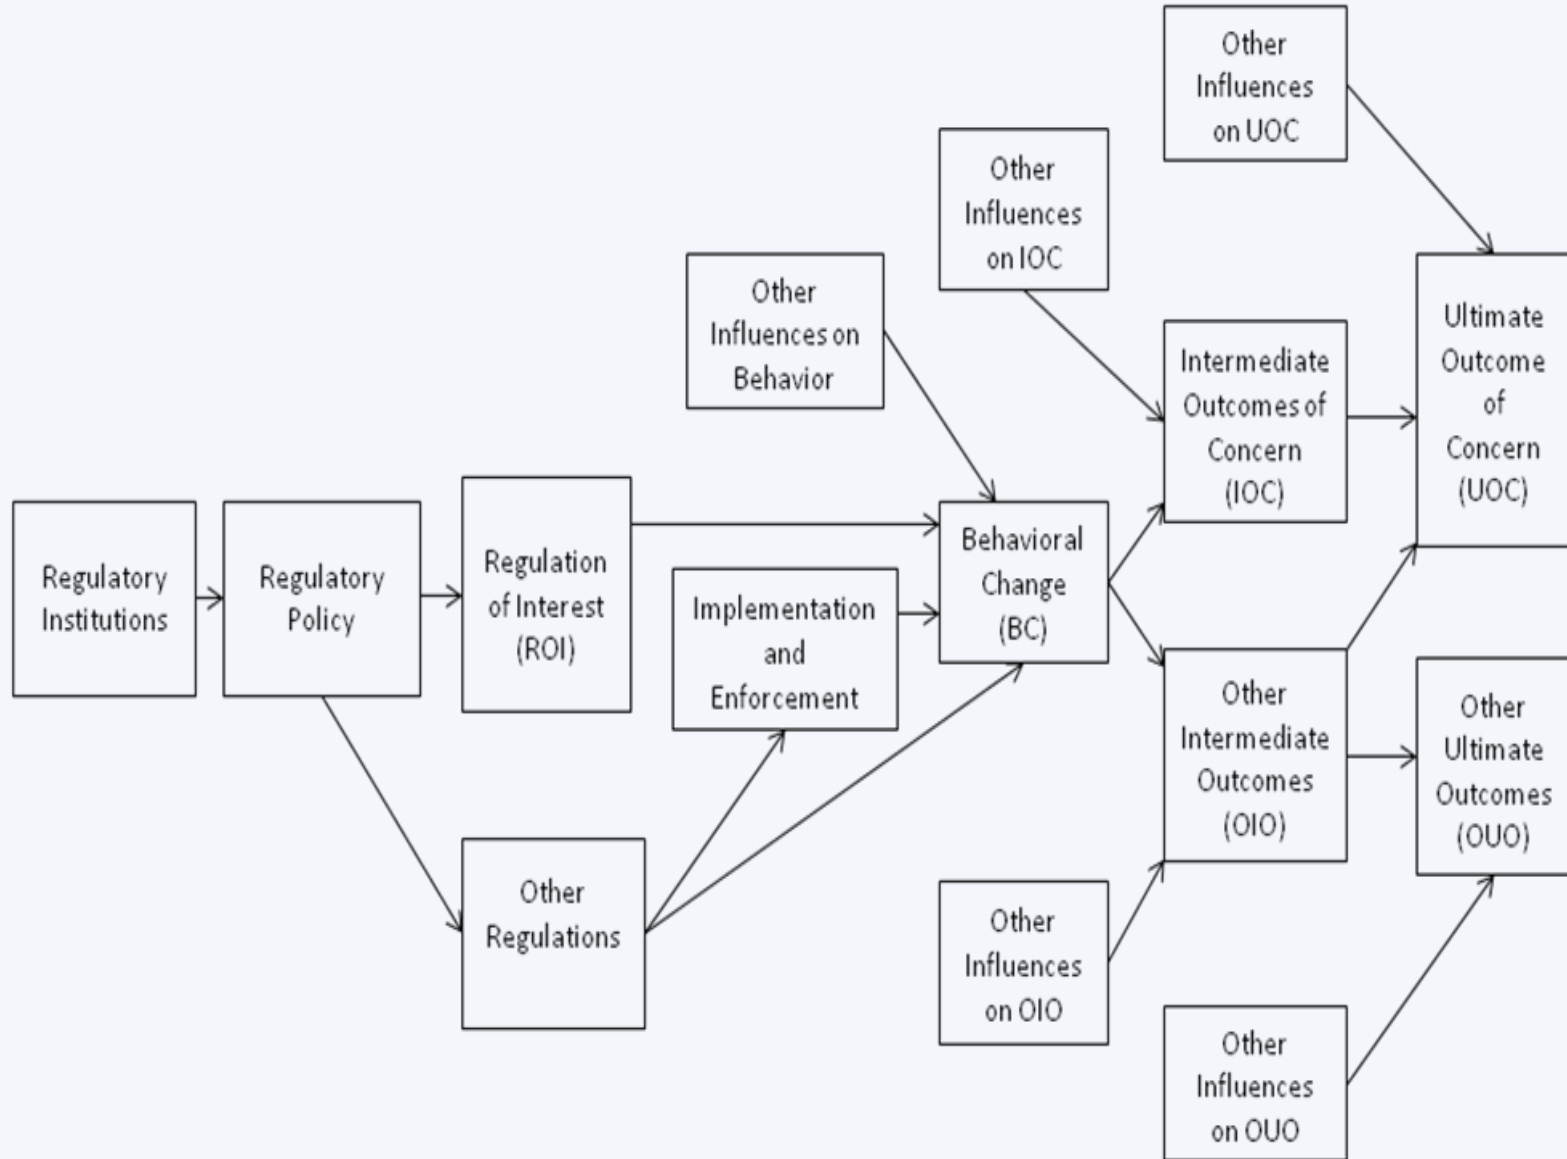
Regulatory Institutions

Regulatory Policy

Regulation of Interest (ROI)

Other Regulations

Implementation and Enforcement

Other Influences on Behavior

Behavioral Change (BC)

Other Influences on IOC

Intermediate Outcomes of Concern (IOC)

Other Intermediate Outcomes (OIO)

Other Influences on OIO

Other Influences on UOC

Ultimate Outcome of Concern (UOC)

Other Ultimate Outcomes (OUO)

Other Influences on OUO